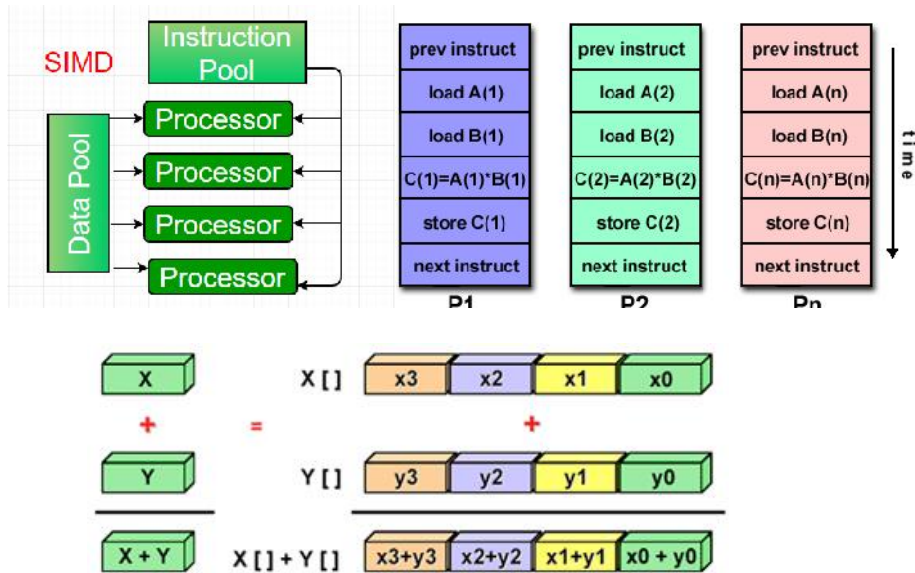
SIMD

Instruction Pool

Data Pool

Processor

Processor

Processor

Processor

| prev instruct |
|---|
| load A(1) |
| load B(1) |
| C(1)=A(1)*B(1) |
| store C(1) |
| next instruct |

P1

| prev instruct |
|---|
| load A(2) |
| load B(2) |
| C(2)=A(2)*B(2) |
| store C(2) |
| next instruct |

P2

| prev instruct |
|---|
| load A(n) |
| load B(n) |
| C(n)=A(n)*B(n) |
| store C(n) |
| next instruct |

Pn

time

X

+

Y

X + Y

=

X [ ]

Y [ ]

X [ ] + Y [ ]

| x3 | x2 | x1 | x0 |
|---|---|---|---|

+

| y3 | y2 | y1 | y0 |
|---|---|---|---|

| x3+y3 | x2+y2 | x1+y1 | x0 + y0 |
|---|---|---|---|